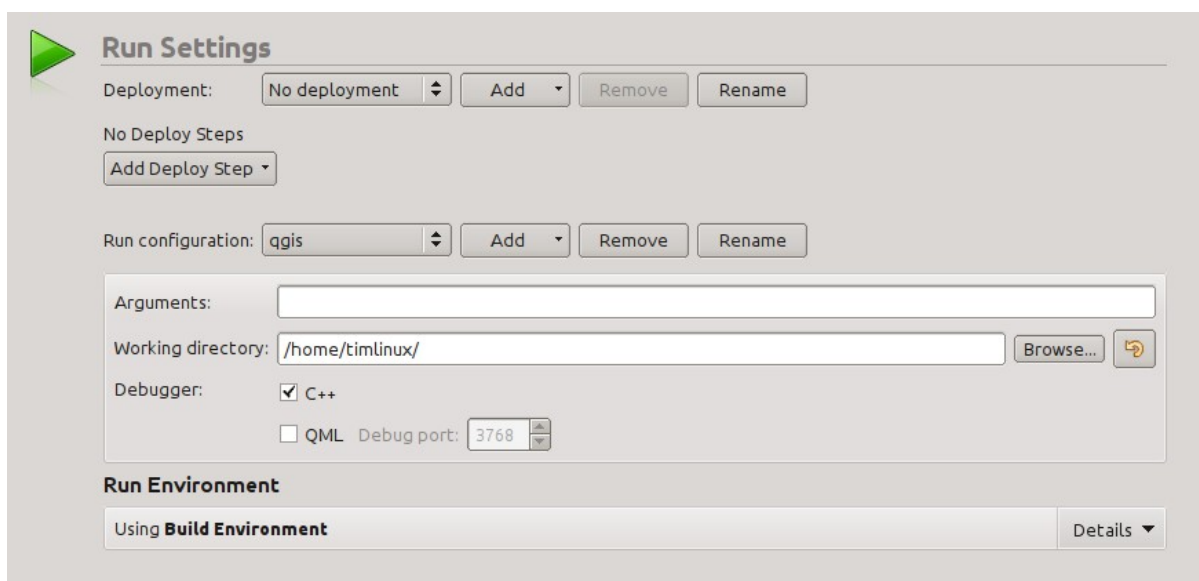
Run Settings

Deployment: No deployment Add Remove Rename

No Deploy Steps

Add Deploy Step

Run configuration: qgis Add Remove Rename

Arguments:

Working directory: /home/timlinux/ Browse...

Debugger: C++

QML Debug port: 3768

Run Environment

Using **Build Environment** Details